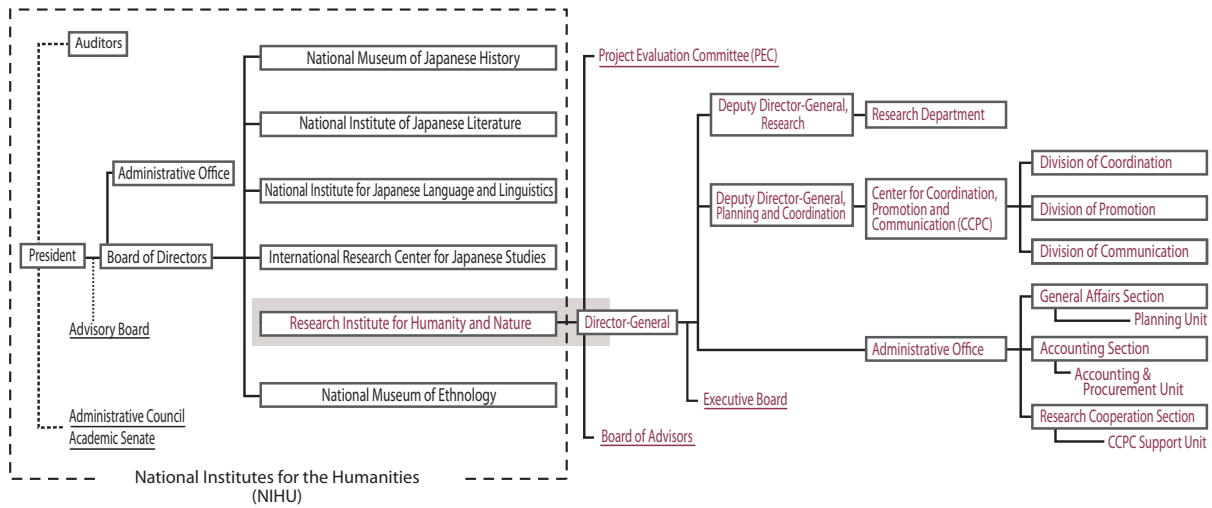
Auditors

President

Administrative Office

Board of Directors

Advisory Board

Administrative Council
Academic Senate

National Museum of Japanese History

National Institute of Japanese Literature

National Institute for Japanese Language and Linguistics

International Research Center for Japanese Studies

Research Institute for Humanity and Nature

National Museum of Ethnology

National Institutes for the Humanities
(NIHU)

Project Evaluation Committee (PEC)

Director-General

Executive Board

Board of Advisors

Deputy Director-General, Research

Research Department

Deputy Director-General, Planning and Coordination

Center for Coordination, Promotion and Communication (CCPC)

Division of Coordination

Division of Promotion

Division of Communication

Administrative Office

General Affairs Section

Planning Unit

Accounting Section

Accounting & Procurement Unit

Research Cooperation Section

CCPC Support Unit